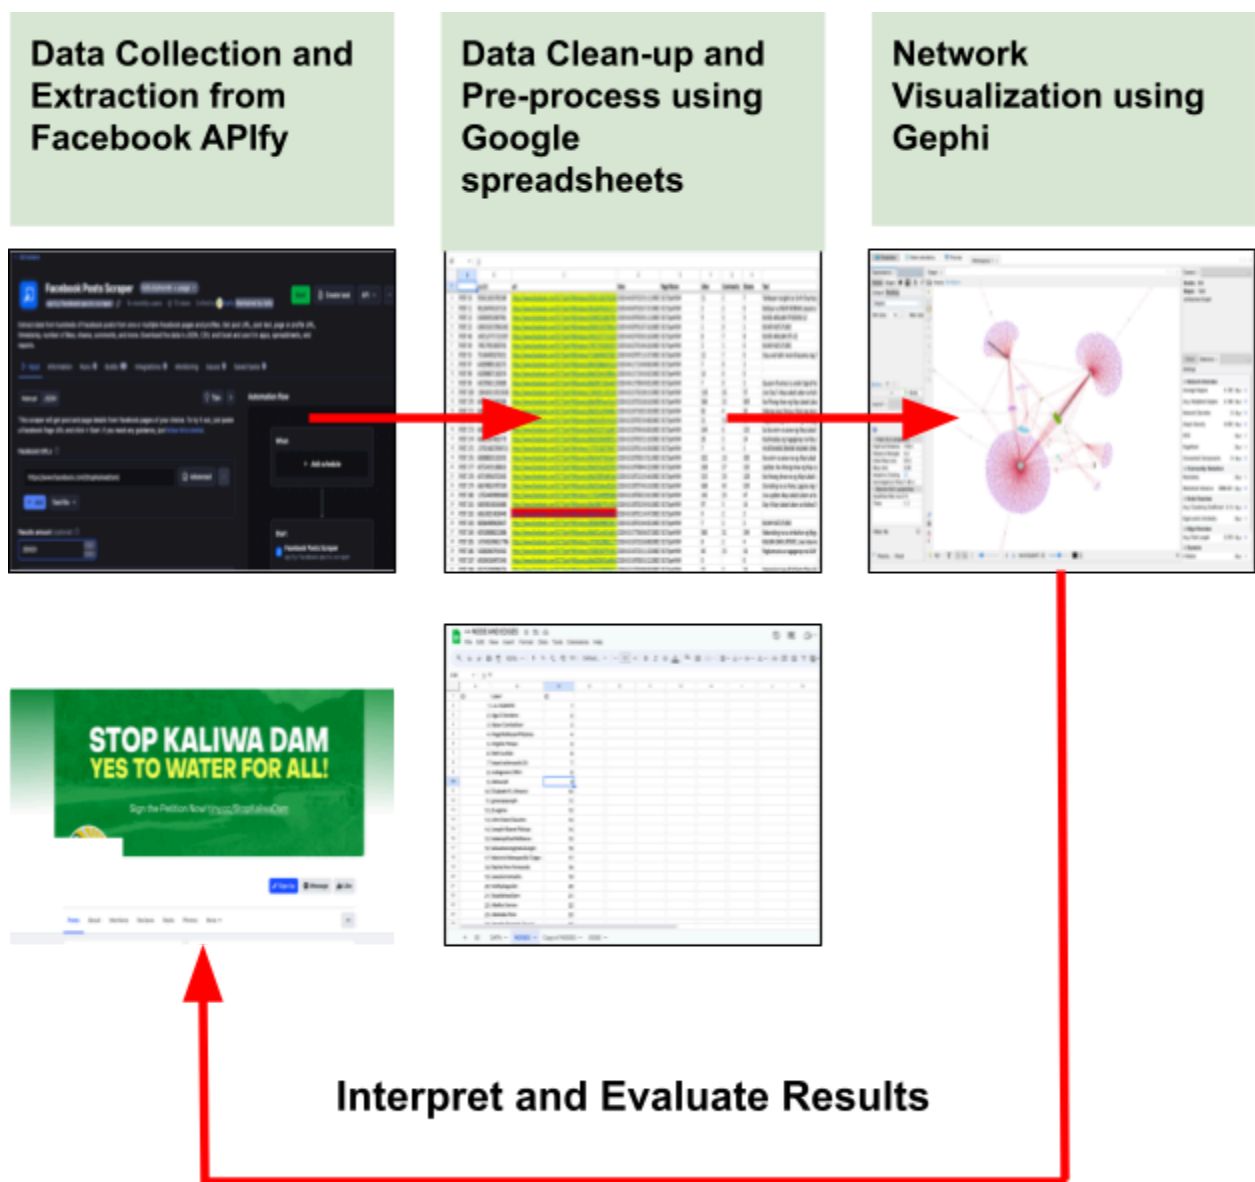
Data Collection and Extraction from Facebook APIfy

Data Clean-up and Pre-process using Google spreadsheets

Network Visualization using Gephi

Facebook Posts Scraper

STOP KALIWA DAM
YES TO WATER FOR ALL!

Sign the Petition Now! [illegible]

Interpret and Evaluate Results